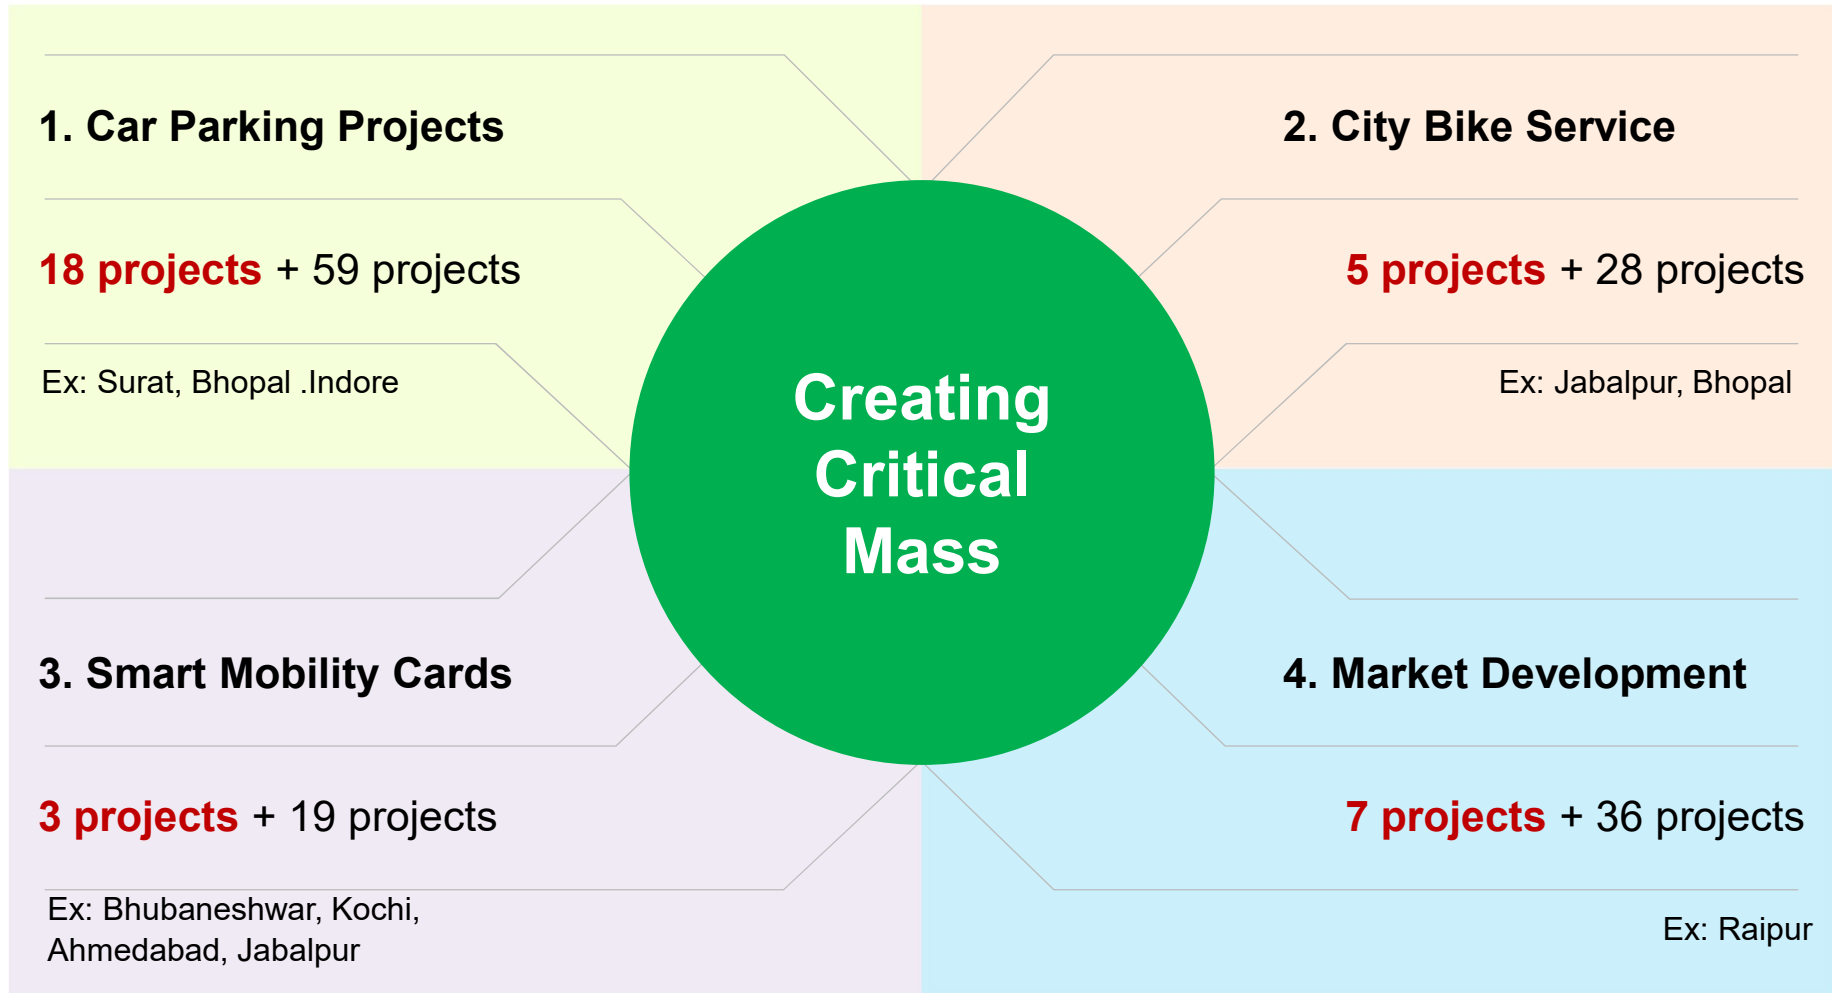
1. Car Parking Projects

18 projects + 59 projects

Ex: Surat, Bhopal .Indore

2. City Bike Service

5 projects + 28 projects

Ex: Jabalpur, Bhopal

Creating Critical Mass

3. Smart Mobility Cards

3 projects + 19 projects

Ex: Bhubaneshwar, Kochi, Ahmedabad, Jabalpur

4. Market Development

7 projects + 36 projects

Ex: Raipur